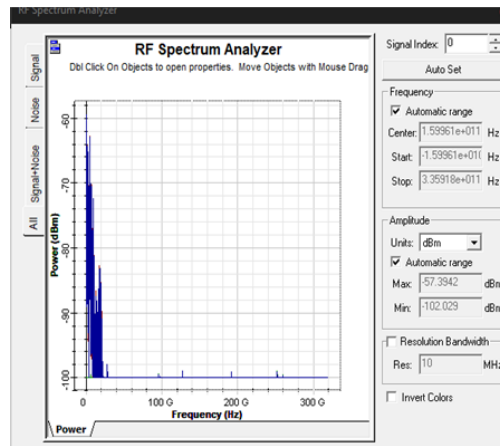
RF Spectrum Analyzer

Signal
Noise
Signal+Noise
All

RF Spectrum Analyzer
Dbl Click On Objects to open properties. Move Objects with Mouse Drag

Power (dBm)
-60
-70
-80
-90
-100
0
100 G
200 G
300 G
Frequency (Hz)

Power

Signal Index: 0
Auto Set

Frequency
Automatic range
Center: 1.59961e+011 Hz
Start: -1.59961e+01( Hz
Stop: 3.35918e+011 Hz

Amplitude
Units: dBm
Automatic range
Max: -57.3942 dBm
Min: -102.029 dBm

Resolution Bandwidth
Res: 10 MHz

Invert Colors